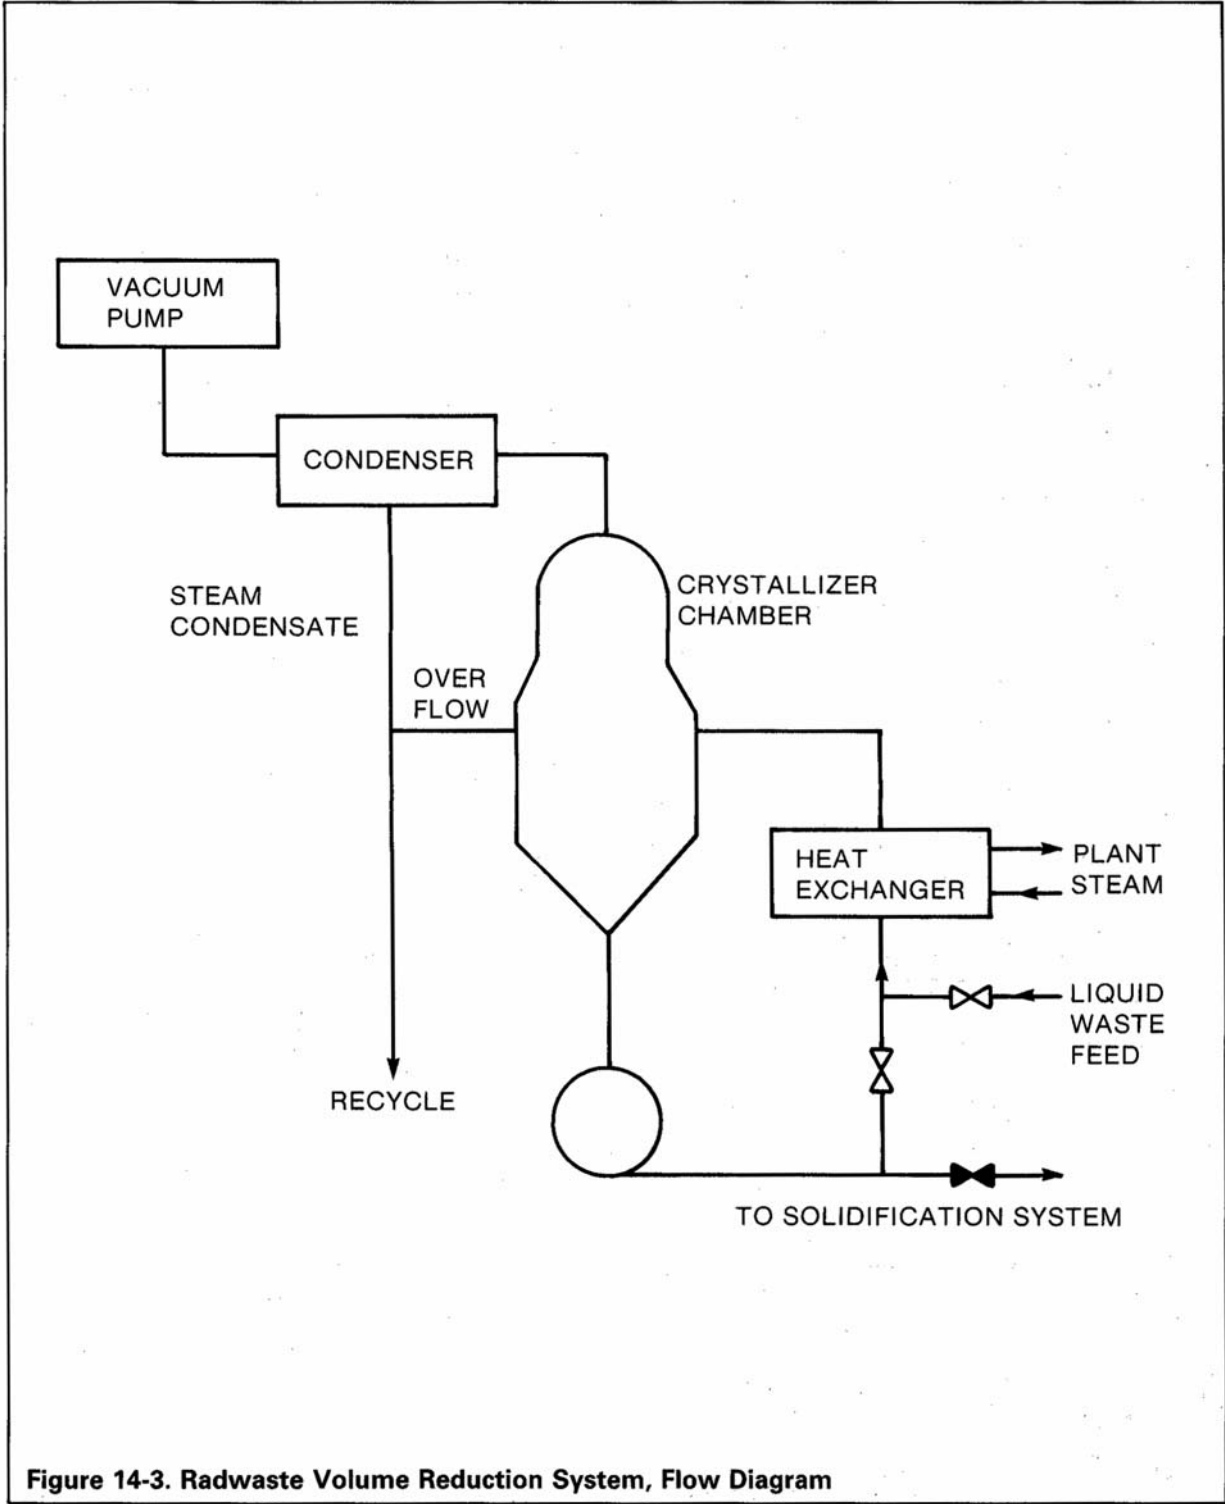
VACUUM PUMP

CONDENSER

STEAM CONDENSATE

CRYSTALLIZER CHAMBER

OVER FLOW

HEAT EXCHANGER

PLANT STEAM

LIQUID WASTE FEED

RECYCLE

TO SOLIDIFICATION SYSTEM

Figure 14-3. Radwaste Volume Reduction System, Flow Diagram